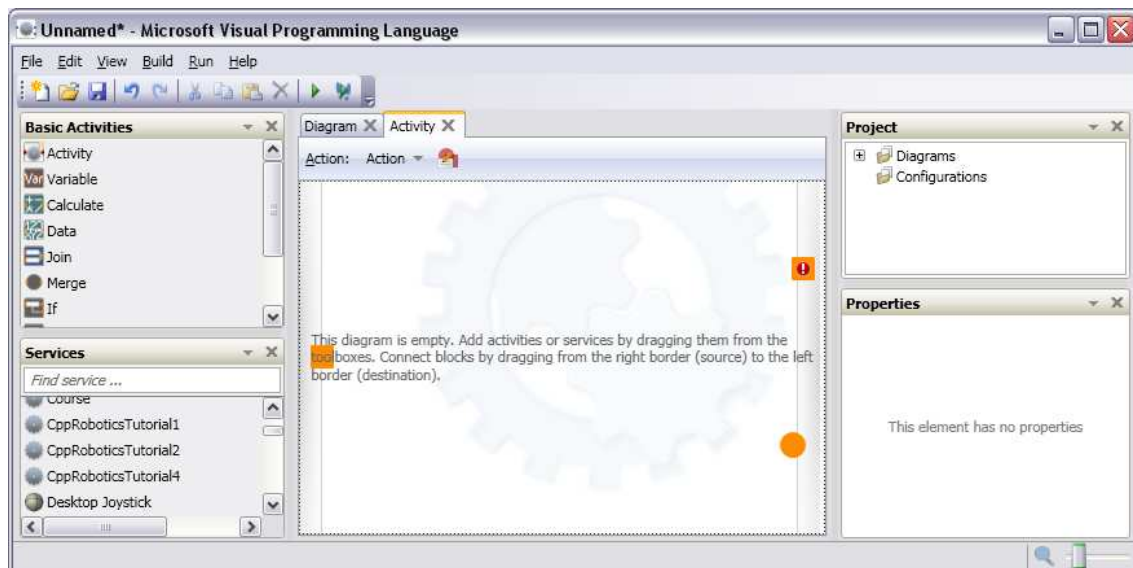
Unnamed* - Microsoft Visual Programming Language

File Edit View Build Run Help

Basic Activities
Activity
Var Variable
Calculate
Data
Join
Merge
If

Services
Find service ...
Course
CppRoboticsTutorial1
CppRoboticsTutorial2
CppRoboticsTutorial4
Desktop Joystick

Diagram Activity

Action: Action

This diagram is empty. Add activities or services by dragging them from the toolboxes. Connect blocks by dragging from the right border (source) to the left border (destination).

Project
Diagrams
Configurations

Properties

This element has no properties